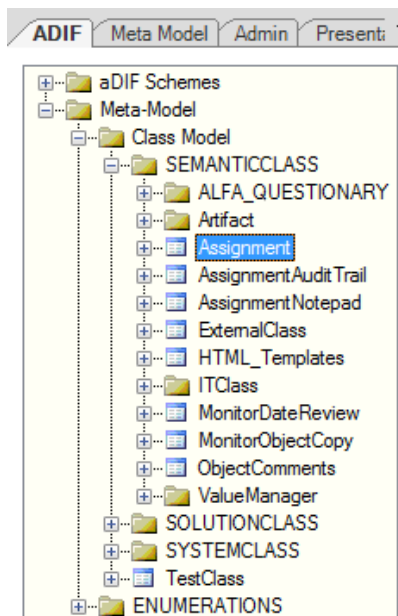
ADIF | Meta Model | Admin | Presenta

aDIF Schemes
Meta-Model
Class Model
SEMANTICCLASS
ALFA_QUESTIONARY
Artifact
Assignment
AssignmentAuditTrail
AssignmentNotepad
ExternalClass
HTML_Templates
ITClass
MonitorDateReview
MonitorObjectCopy
ObjectComments
ValueManager
SOLUTIONCLASS
SYSTEMCLASS
TestClass
ENUMERATIONS